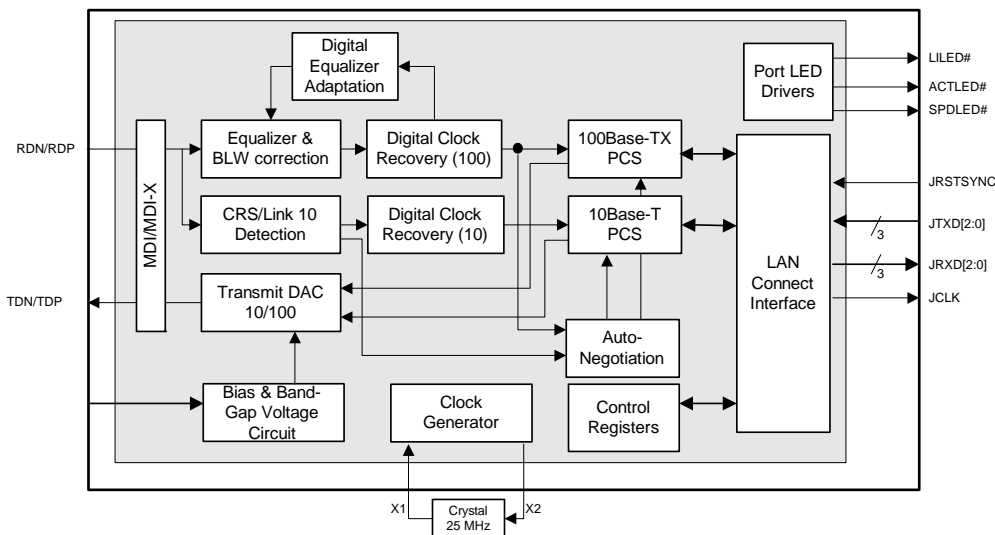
Digital Equalizer Adaptation

Port LED Drivers

LILED#

ACTLED#

SPDLED#

RDN/RDP

MDI/MDI-X

Equalizer & BLW correction

Digital Clock Recovery (100)

100Base-TX PCS

JRSTSYNC

CRS/Link 10 Detection

Digital Clock Recovery (10)

10Base-T PCS

3

JTXD[2:0]

LAN Connect Interface

3

JRXD[2:0]

TDN/TDP

Transmit DAC 10/100

JCLK

Auto-Negotiation

Bias & Band-Gap Voltage Circuit

Clock Generator

Control Registers

X1

Crystal 25 MHz

X2